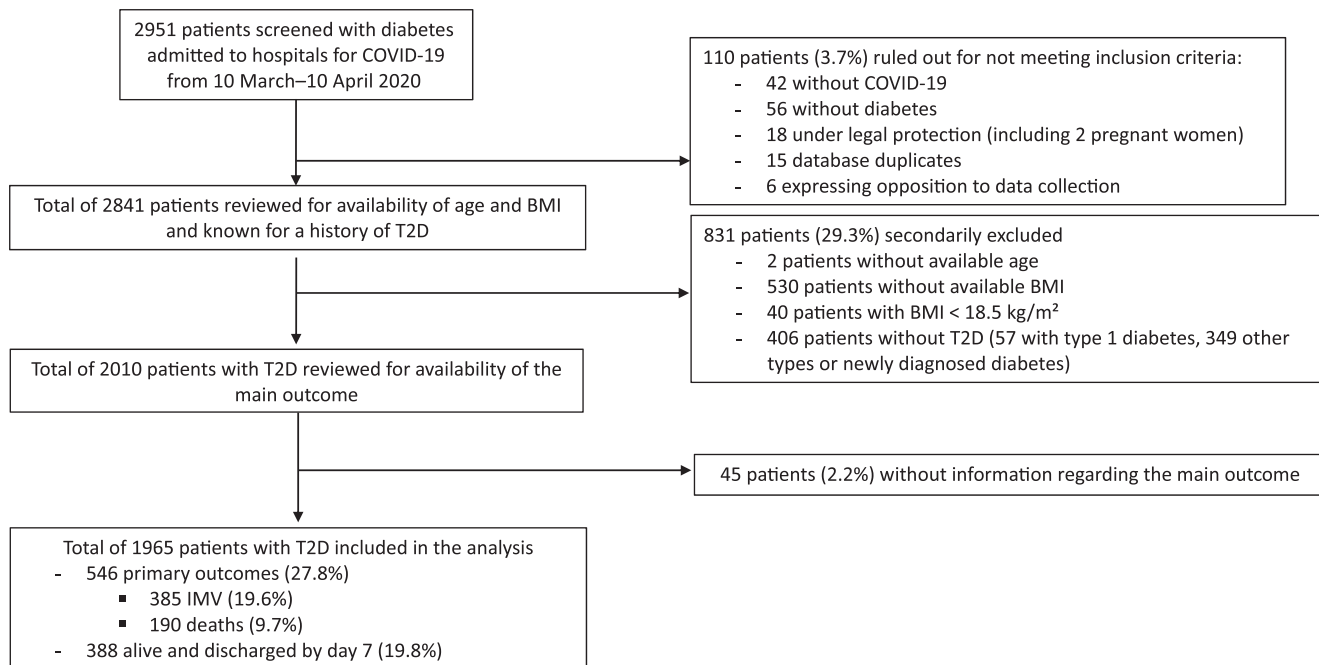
2951 patients screened with diabetes admitted to hospitals for COVID-19 from 10 March–10 April 2020

110 patients (3.7%) ruled out for not meeting inclusion criteria:
- 42 without COVID-19
- 56 without diabetes
- 18 under legal protection (including 2 pregnant women)
- 15 database duplicates
- 6 expressing opposition to data collection

Total of 2841 patients reviewed for availability of age and BMI and known for a history of T2D

831 patients (29.3%) secondarily excluded
- 2 patients without available age
- 530 patients without available BMI
- 40 patients with BMI < 18.5 kg/m²
- 406 patients without T2D (57 with type 1 diabetes, 349 other types or newly diagnosed diabetes)

Total of 2010 patients with T2D reviewed for availability of the main outcome

45 patients (2.2%) without information regarding the main outcome

Total of 1965 patients with T2D included in the analysis
- 546 primary outcomes (27.8%)
  ▪ 385 IMV (19.6%)
  ▪ 190 deaths (9.7%)
- 388 alive and discharged by day 7 (19.8%)